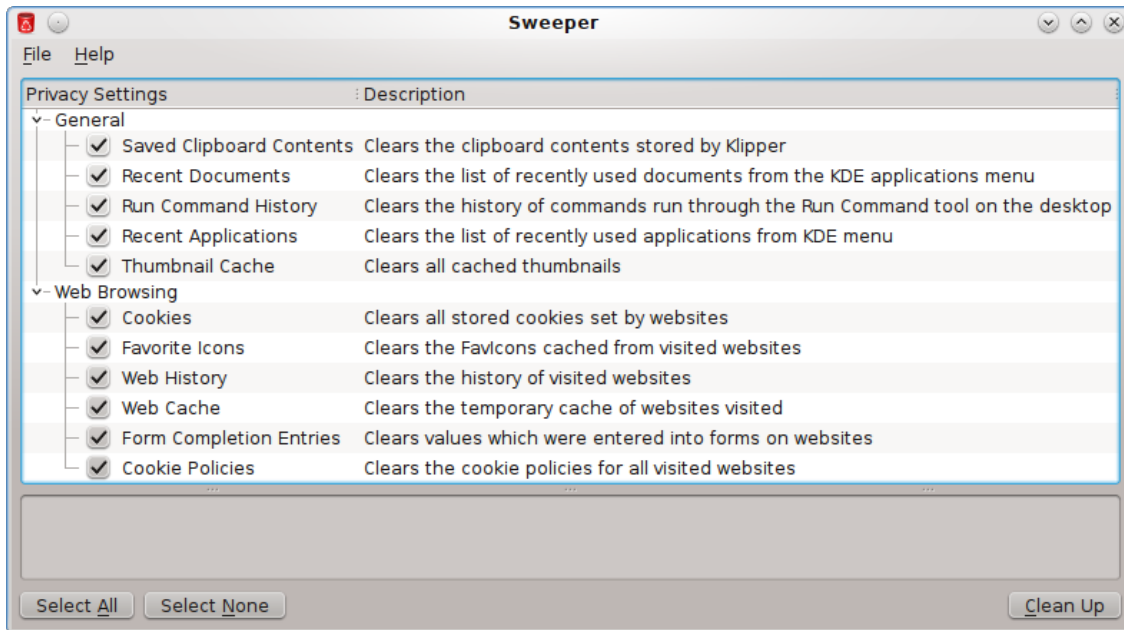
Sweeper

File Help

| Privacy Settings | Description |
|---|---|
| General | |
| Saved Clipboard Contents | Clears the clipboard contents stored by Klipper |
| Recent Documents | Clears the list of recently used documents from the KDE applications menu |
| Run Command History | Clears the history of commands run through the Run Command tool on the desktop |
| Recent Applications | Clears the list of recently used applications from KDE menu |
| Thumbnail Cache | Clears all cached thumbnails |
| Web Browsing | |
| Cookies | Clears all stored cookies set by websites |
| Favorite Icons | Clears the FavIcons cached from visited websites |
| Web History | Clears the history of visited websites |
| Web Cache | Clears the temporary cache of websites visited |
| Form Completion Entries | Clears values which were entered into forms on websites |
| Cookie Policies | Clears the cookie policies for all visited websites |

Select All Select None Clean Up